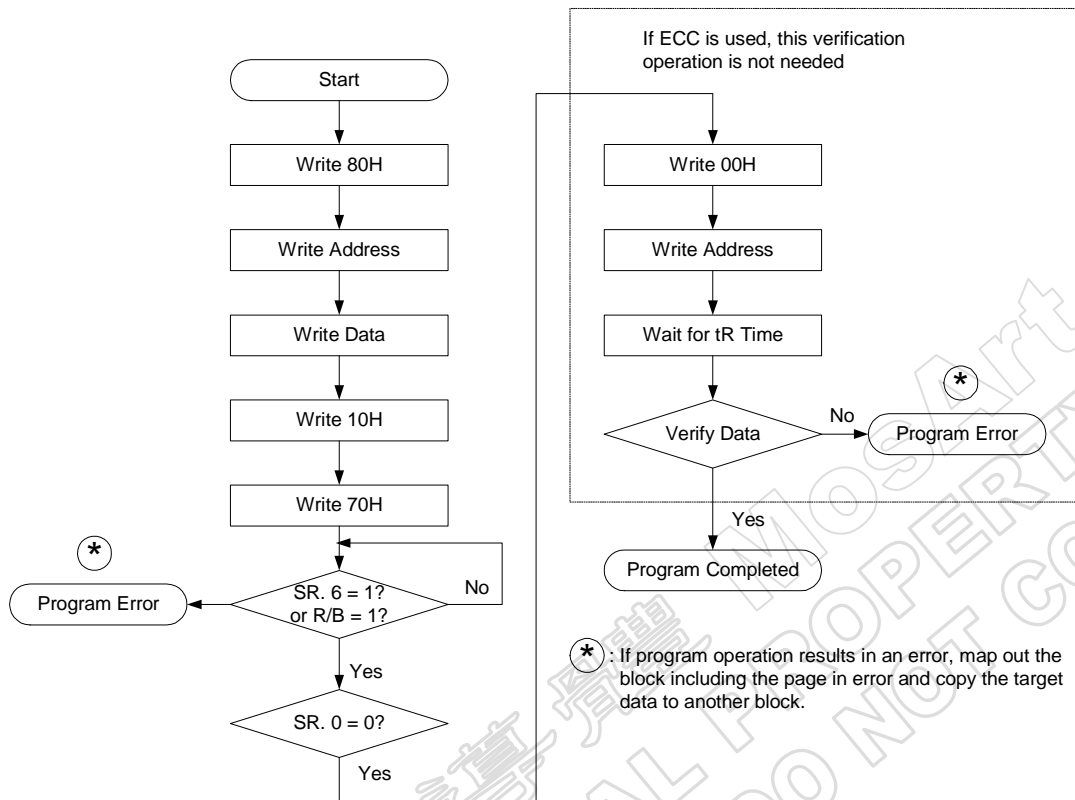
Start

Write 80H

Write Address

Write Data

Write 10H

Write 70H

*

Program Error

SR. 6 = 1?
or R/B = 1?

No

Yes

SR. 0 = 0?

Yes

If ECC is used, this verification operation is not needed

Write 00H

Write Address

Wait for tR Time

*

Verify Data

No

Program Error

Yes

Program Completed

*: If program operation results in an error, map out the block including the page in error and copy the target data to another block.

MOSArt
PROPERTY
DO NOT CO